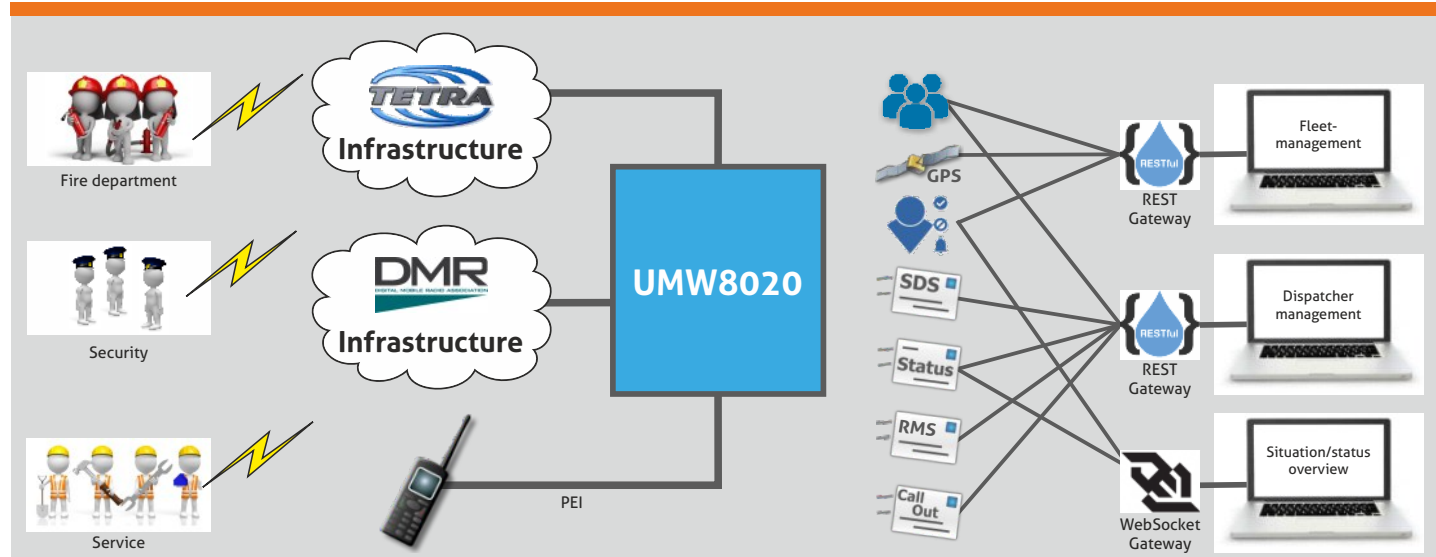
Fire department

Security

Service

TETRA
Infrastructure

DMR
DIGITAL MOBILE RADIO ASSOCIATION
Infrastructure

PEI

UMW8020

GPS

SDS

Status

RMS

Call Out

RESTful
REST Gateway

RESTful
REST Gateway

WebSocket Gateway

Fleet-management

Dispatcher management

Situation/status overview